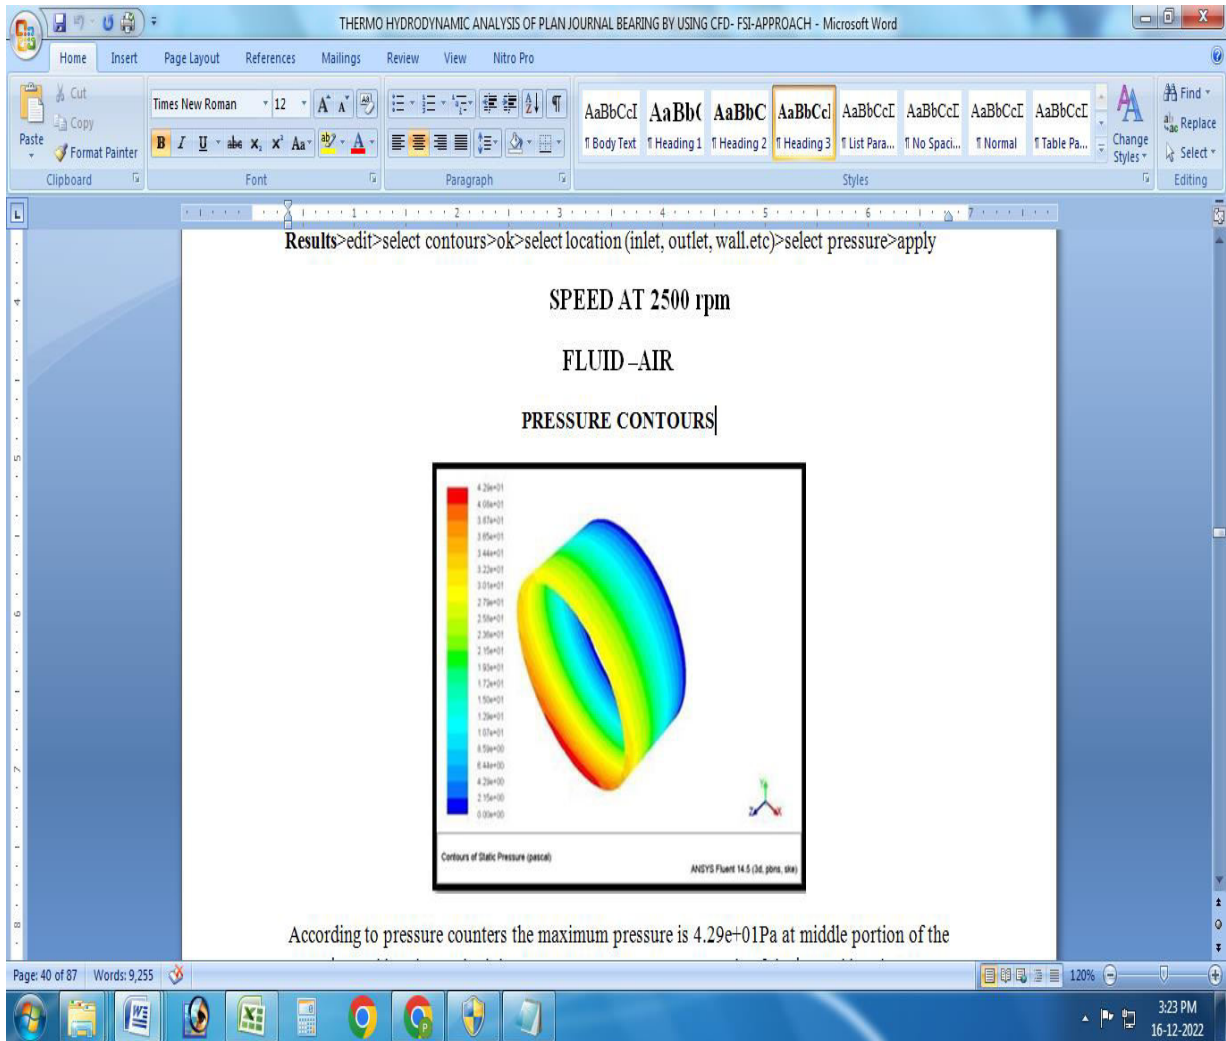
THERMO HYDRODYNAMIC ANALYSIS OF PLAN JOURNAL BEARING BY USING CFD- FSI-APPROACH - Microsoft Word

Home Insert Page Layout References Mailings Review View Nitro Pro

Cut
Copy
Paste
Format Painter
Clipboard

Times New Roman 12
Font

Paragraph

AaBbCcI AaBb( AaBbC AaBbCcI AaBbCcI AaBbCcI AaBbCcI AaBbCcI
¶ Body Text ¶ Heading 1 ¶ Heading 2 ¶ Heading 3 ¶ List Para... ¶ No Spaci... ¶ Normal ¶ Table Pa...
Change Styles
Styles

Find
Replace
Select
Editing

**Results**>edit>select contours>ok>select location (inlet, outlet, wall.etc)>select pressure>apply

SPEED AT 2500 rpm

FLUID –AIR

PRESSURE CONTOURS

4.29e+01
4.08e+01
3.87e+01
3.65e+01
3.44e+01
3.22e+01
3.01e+01
2.79e+01
2.58e+01
2.36e+01
2.15e+01
1.93e+01
1.72e+01
1.50e+01
1.29e+01
1.07e+01
8.59e+00
6.44e+00
4.29e+00
2.15e+00
0.00e+00

Contours of Static Pressure (pascal)

ANSYS Fluent 14.5 (3d, pbns, ske)

According to pressure counters the maximum pressure is 4.29e+01Pa at middle portion of the

Page: 40 of 87 Words: 9,255

120%

3:23 PM
16-12-2022